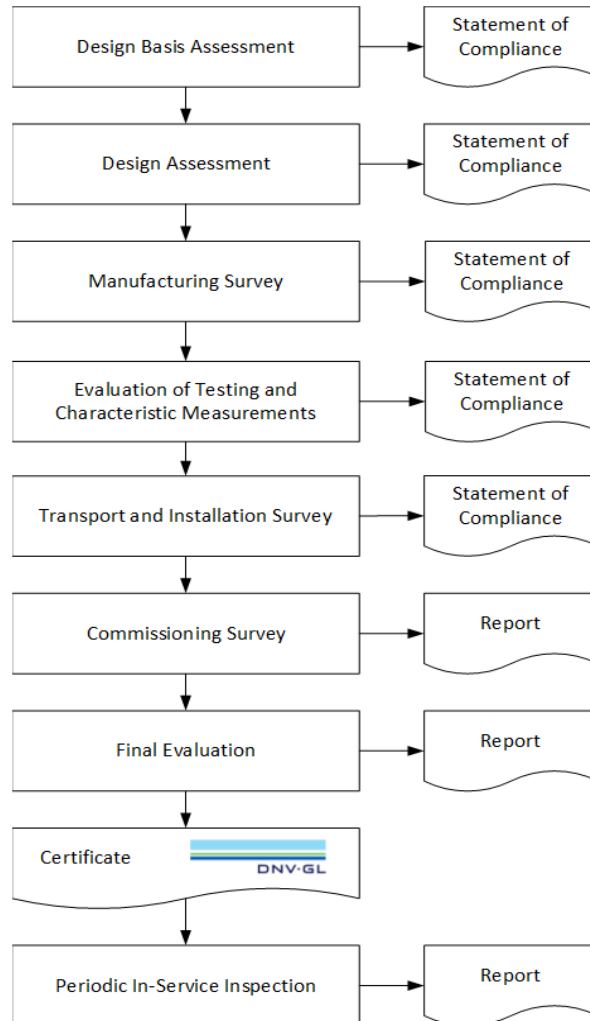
Design Basis Assessment

Statement of Compliance

Design Assessment

Statement of Compliance

Manufacturing Survey

Statement of Compliance

Evaluation of Testing and Characteristic Measurements

Statement of Compliance

Transport and Installation Survey

Statement of Compliance

Commissioning Survey

Report

Final Evaluation

Report

Certificate

DNV·GL

Periodic In-Service Inspection

Report